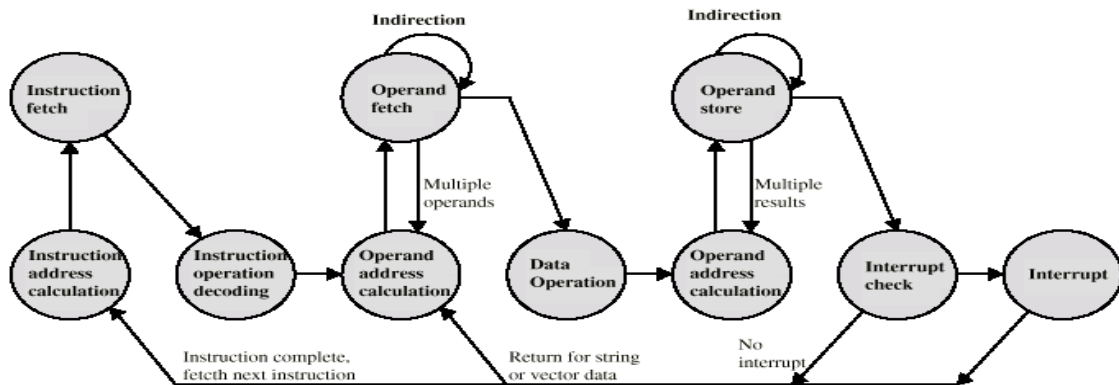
Indirection

Indirection

Instruction fetch

Operand fetch

Operand store

Multiple operands

Multiple results

Instruction address calculation

Instruction operation decoding

Operand address calculation

Data Operation

Operand address calculation

Interrupt check

Interrupt

No interrupt

Instruction complete, fetcth next instruction

Return for string or vector data